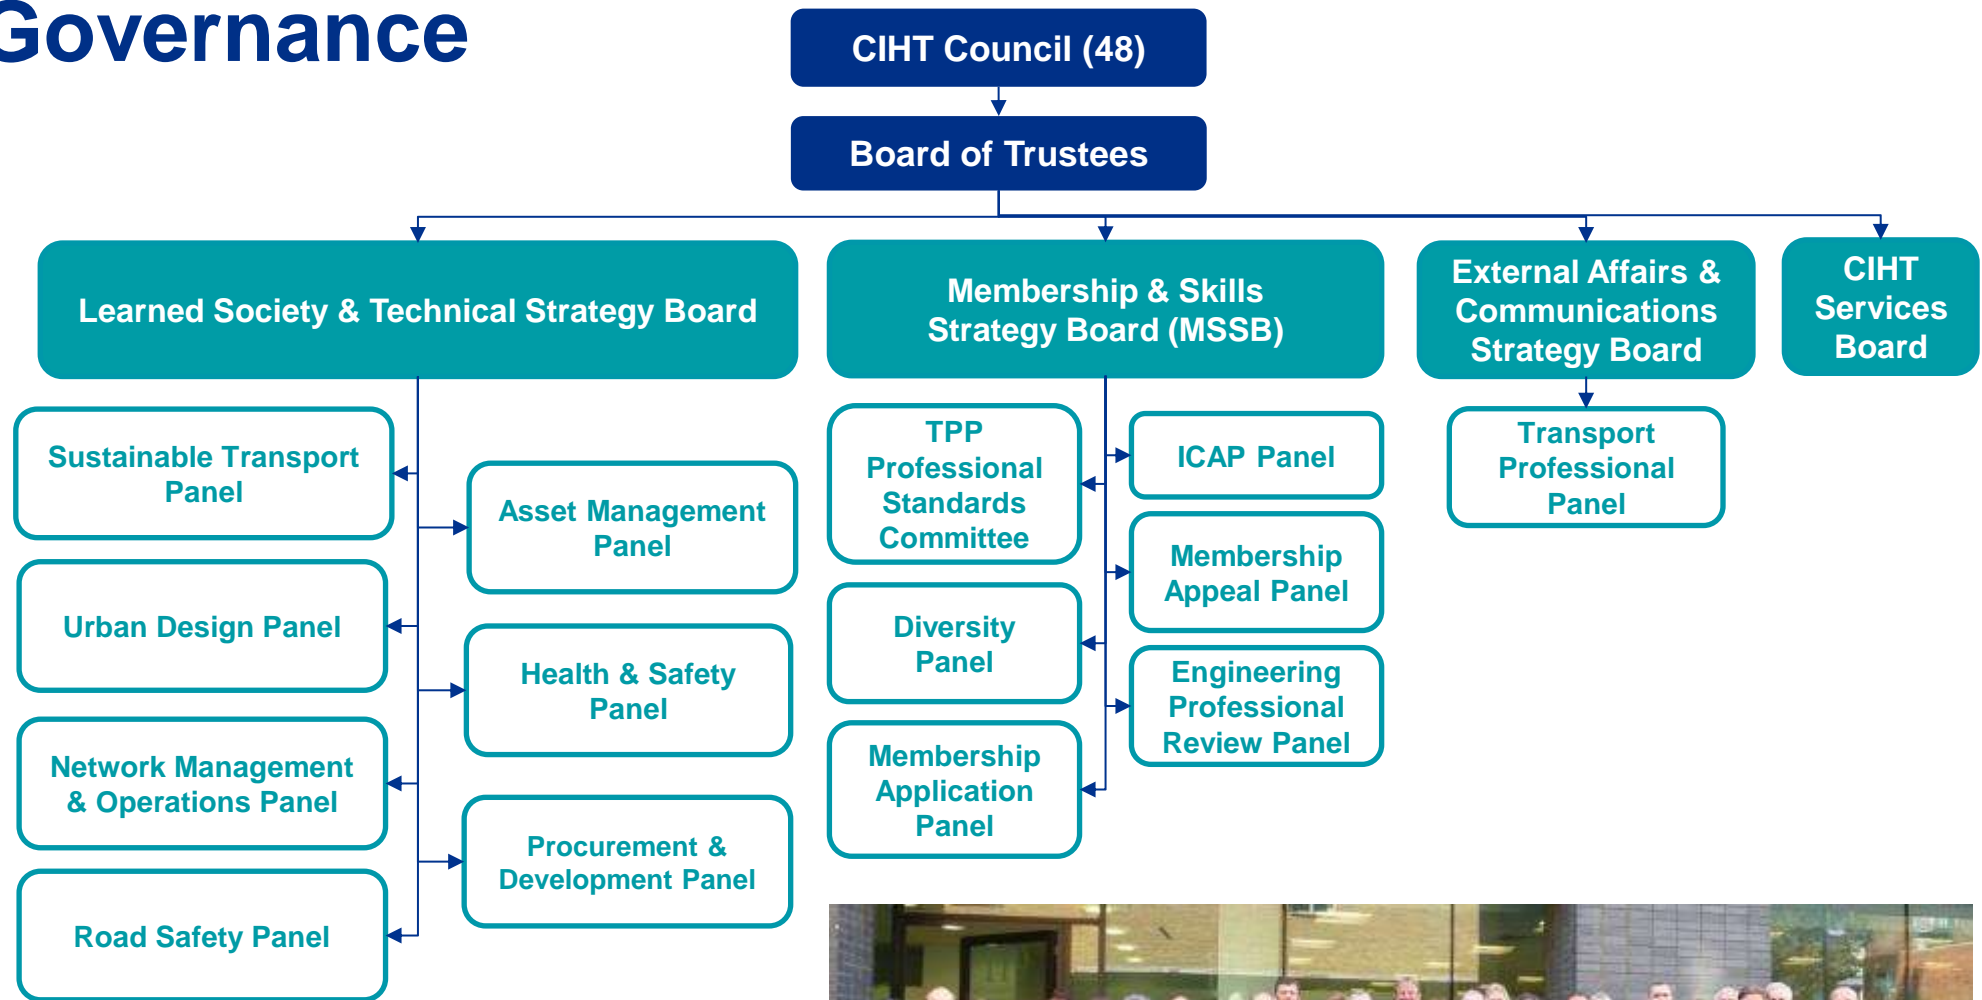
Governance

CIHT Council (48)

Board of Trustees

Learned Society & Technical Strategy Board

Membership & Skills Strategy Board (MSSB)

External Affairs & Communications Strategy Board

CIHT Services Board

Sustainable Transport Panel

Asset Management Panel

Urban Design Panel

Health & Safety Panel

Network Management & Operations Panel

Procurement & Development Panel

Road Safety Panel

TPP Professional Standards Committee

ICAP Panel

Membership Appeal Panel

Diversity Panel

Engineering Professional Review Panel

Membership Application Panel

Transport Professional Panel